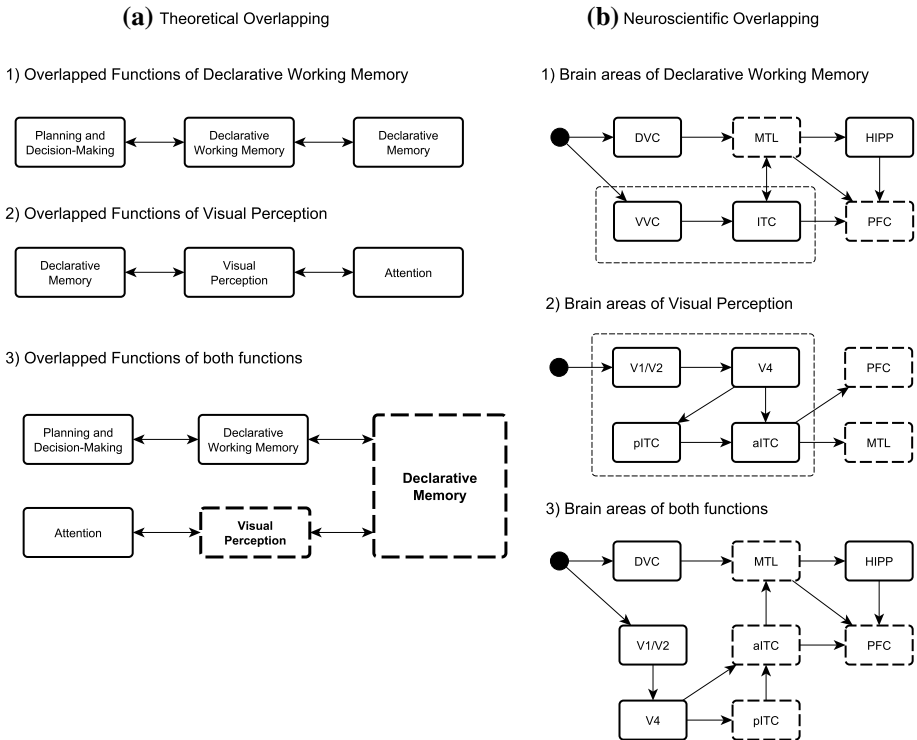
(a) Theoretical Overlapping

1) Overlapped Functions of Declarative Working Memory

Planning and Decision-Making

Declarative Working Memory

Declarative Memory

2) Overlapped Functions of Visual Perception

Declarative Memory

Visual Perception

Attention

3) Overlapped Functions of both functions

Planning and Decision-Making

Declarative Working Memory

Declarative Memory

Attention

Visual Perception

(b) Neuroscientific Overlapping

1) Brain areas of Declarative Working Memory

DVC

MTL

HIPP

VVC

ITC

PFC

2) Brain areas of Visual Perception

V1/V2

V4

PFC

pITC

aITC

MTL

3) Brain areas of both functions

DVC

MTL

HIPP

V1/V2

aITC

PFC

V4

pITC